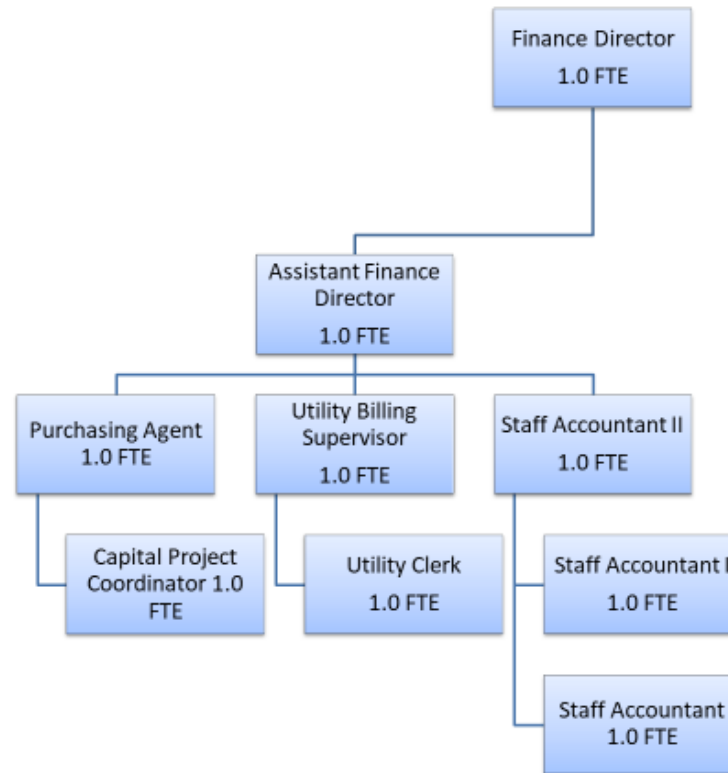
Finance Director
1.0 FTE

Assistant Finance Director
1.0 FTE

Purchasing Agent
1.0 FTE

Utility Billing Supervisor
1.0 FTE

Staff Accountant II
1.0 FTE

Capital Project Coordinator 1.0 FTE

Utility Clerk
1.0 FTE

Staff Accountant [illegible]
1.0 FTE

Staff Accountant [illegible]
1.0 FTE